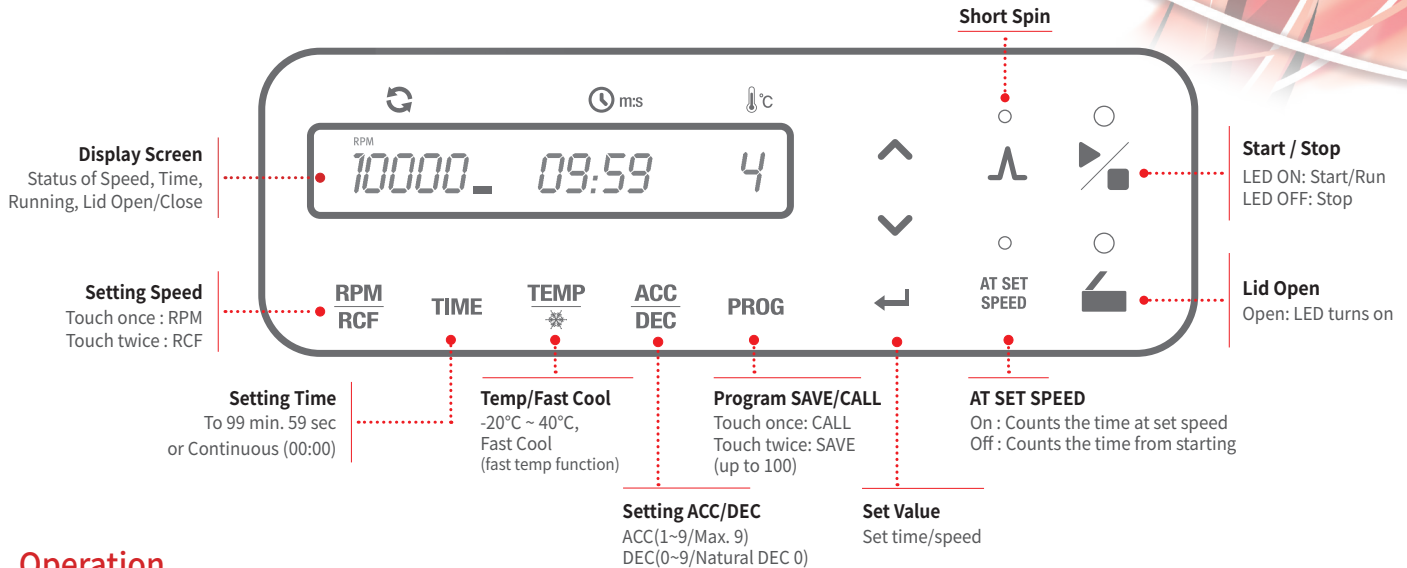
Short Spin

m:s

°C

RPM

10000_ 09:59 4

Display Screen
Status of Speed, Time, Running, Lid Open/Close

Start / Stop
LED ON: Start/Run
LED OFF: Stop

AT SET SPEED

Lid Open
Open: LED turns on

Setting Speed
Touch once : RPM
Touch twice : RCF

RPM
RCF

TIME

TEMP

ACC
DEC

PROG

Setting Time
To 99 min. 59 sec or Continuous (00:00)

Temp/Fast Cool
-20°C ~ 40°C,
Fast Cool
(fast temp function)

Program SAVE/CALL
Touch once: CALL
Touch twice: SAVE
(up to 100)

AT SET SPEED
On : Counts the time at set speed
Off : Counts the time from starting

Setting ACC/DEC
ACC(1~9/Max. 9)
DEC(0~9/Natural DEC 0)

Set Value
Set time/speed

Operation